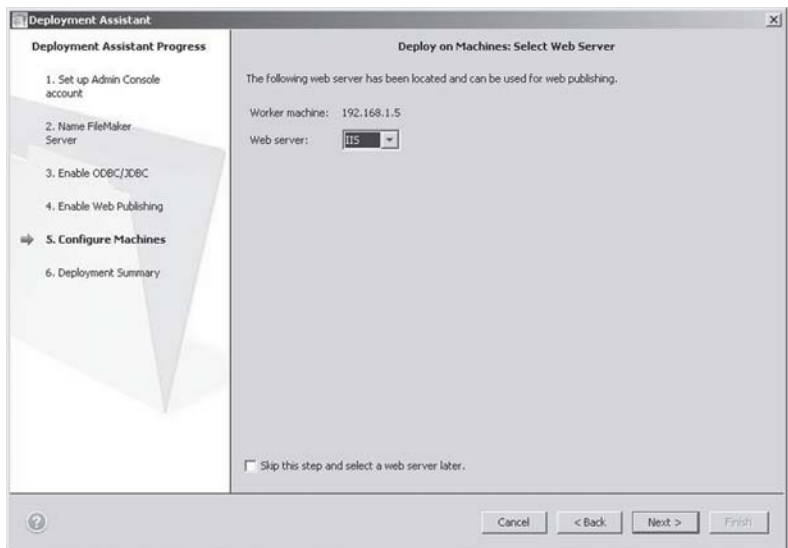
Deployment Assistant

×

Deployment Assistant Progress

1. Set up Admin Console account

2. Name FileMaker Server

3. Enable ODBC/JDBC

4. Enable Web Publishing

5. Configure Machines

6. Deployment Summary

Deploy on Machines: Select Web Server

The following web server has been located and can be used for web publishing.

Worker machine: 192.168.1.5

Web server: IIS

Skip this step and select a web server later.

?

Cancel

< Back

Next >

Finish